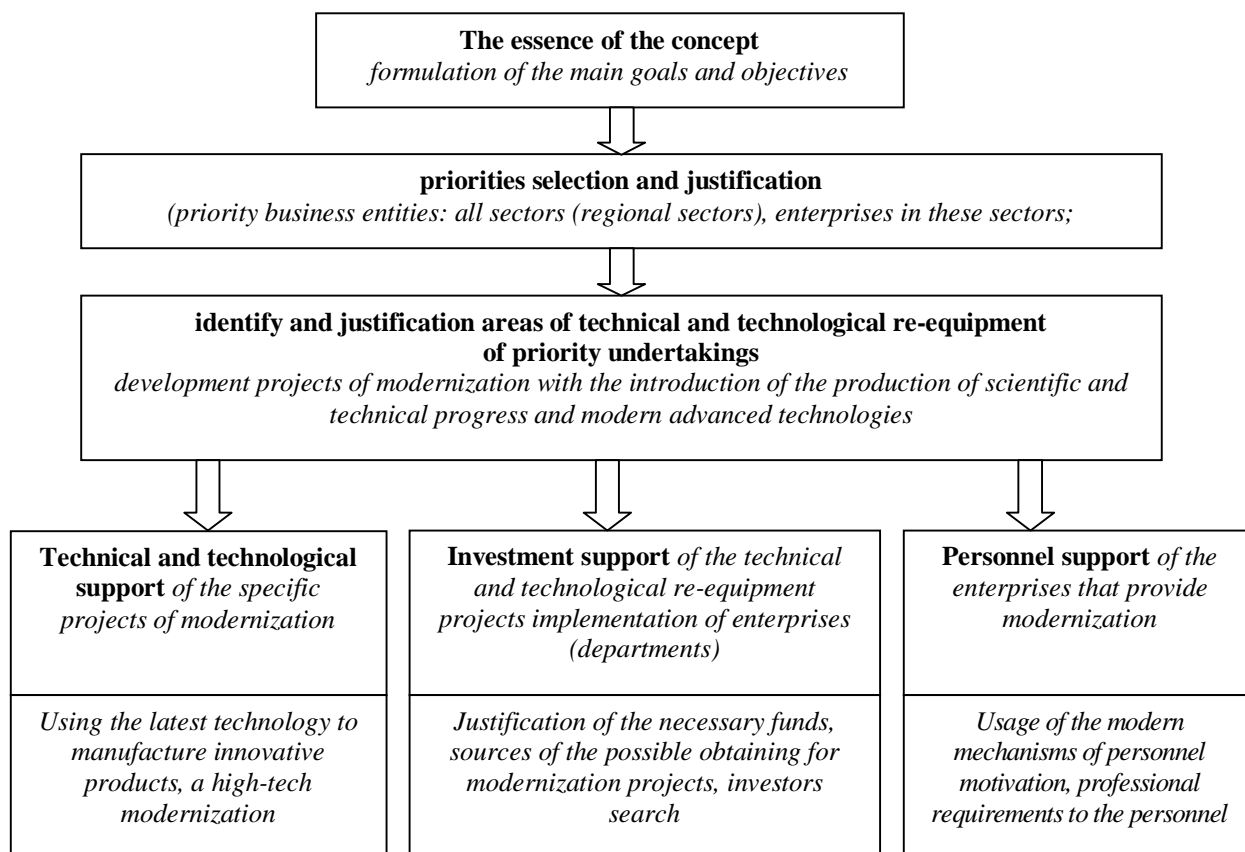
The essence of the concept
formulation of the main goals and objectives

priorities selection and justification
(priority business entities: all sectors (regional sectors), enterprises in these sectors;

identify and justification areas of technical and technological re-equipment of priority undertakings
development projects of modernization with the introduction of the production of scientific and technical progress and modern advanced technologies

Technical and technological support of the specific projects of modernization

Using the latest technology to manufacture innovative products, a high-tech modernization

Investment support of the technical and technological re-equipment projects implementation of enterprises (departments)

Justification of the necessary funds, sources of the possible obtaining for modernization projects, investors search

Personnel support of the enterprises that provide modernization

Usage of the modern mechanisms of personnel motivation, professional requirements to the personnel